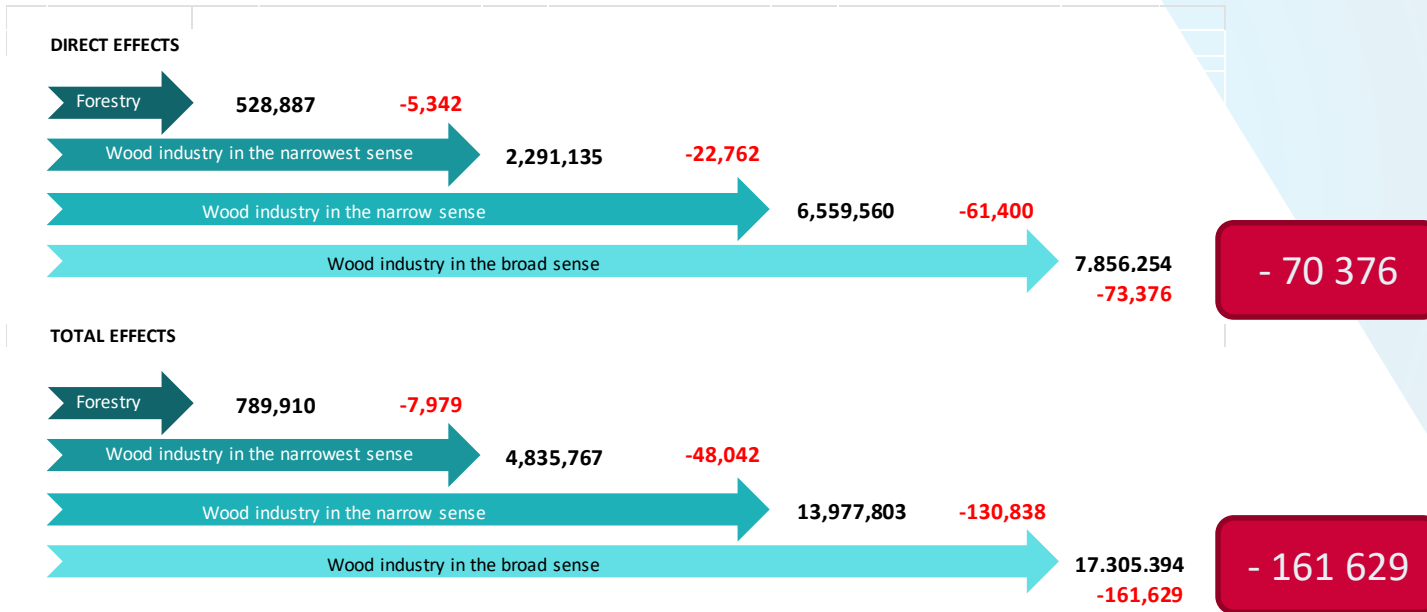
DIRECT EFFECTS

Forestry 528,887 -5,342

Wood industry in the narrowest sense 2,291,135 -22,762

Wood industry in the narrow sense 6,559,560 -61,400

Wood industry in the broad sense 7,856,254 -73,376

- 70 376

TOTAL EFFECTS

Forestry 789,910 -7,979

Wood industry in the narrowest sense 4,835,767 -48,042

Wood industry in the narrow sense 13,977,803 -130,838

Wood industry in the broad sense 17.305.394 -161,629

- 161 629